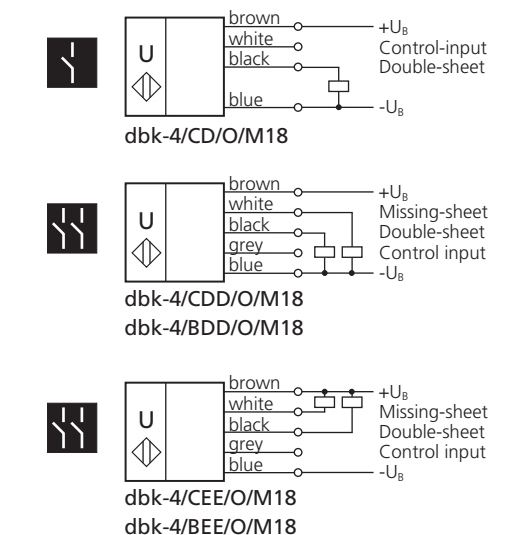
U

brown
white
black
blue

$+U_B$
Control-input
Double-sheet
$-U_B$

dbk-4/CD/O/M18

U

brown
white
black
grey
blue

$+U_B$
Missing-sheet
Double-sheet
Control input
$-U_B$

dbk-4/CDD/O/M18
dbk-4/BDD/O/M18

U

brown
white
black
grey
blue

$+U_B$
Missing-sheet
Double-sheet
Control input
$-U_B$

dbk-4/CEE/O/M18
dbk-4/BEE/O/M18